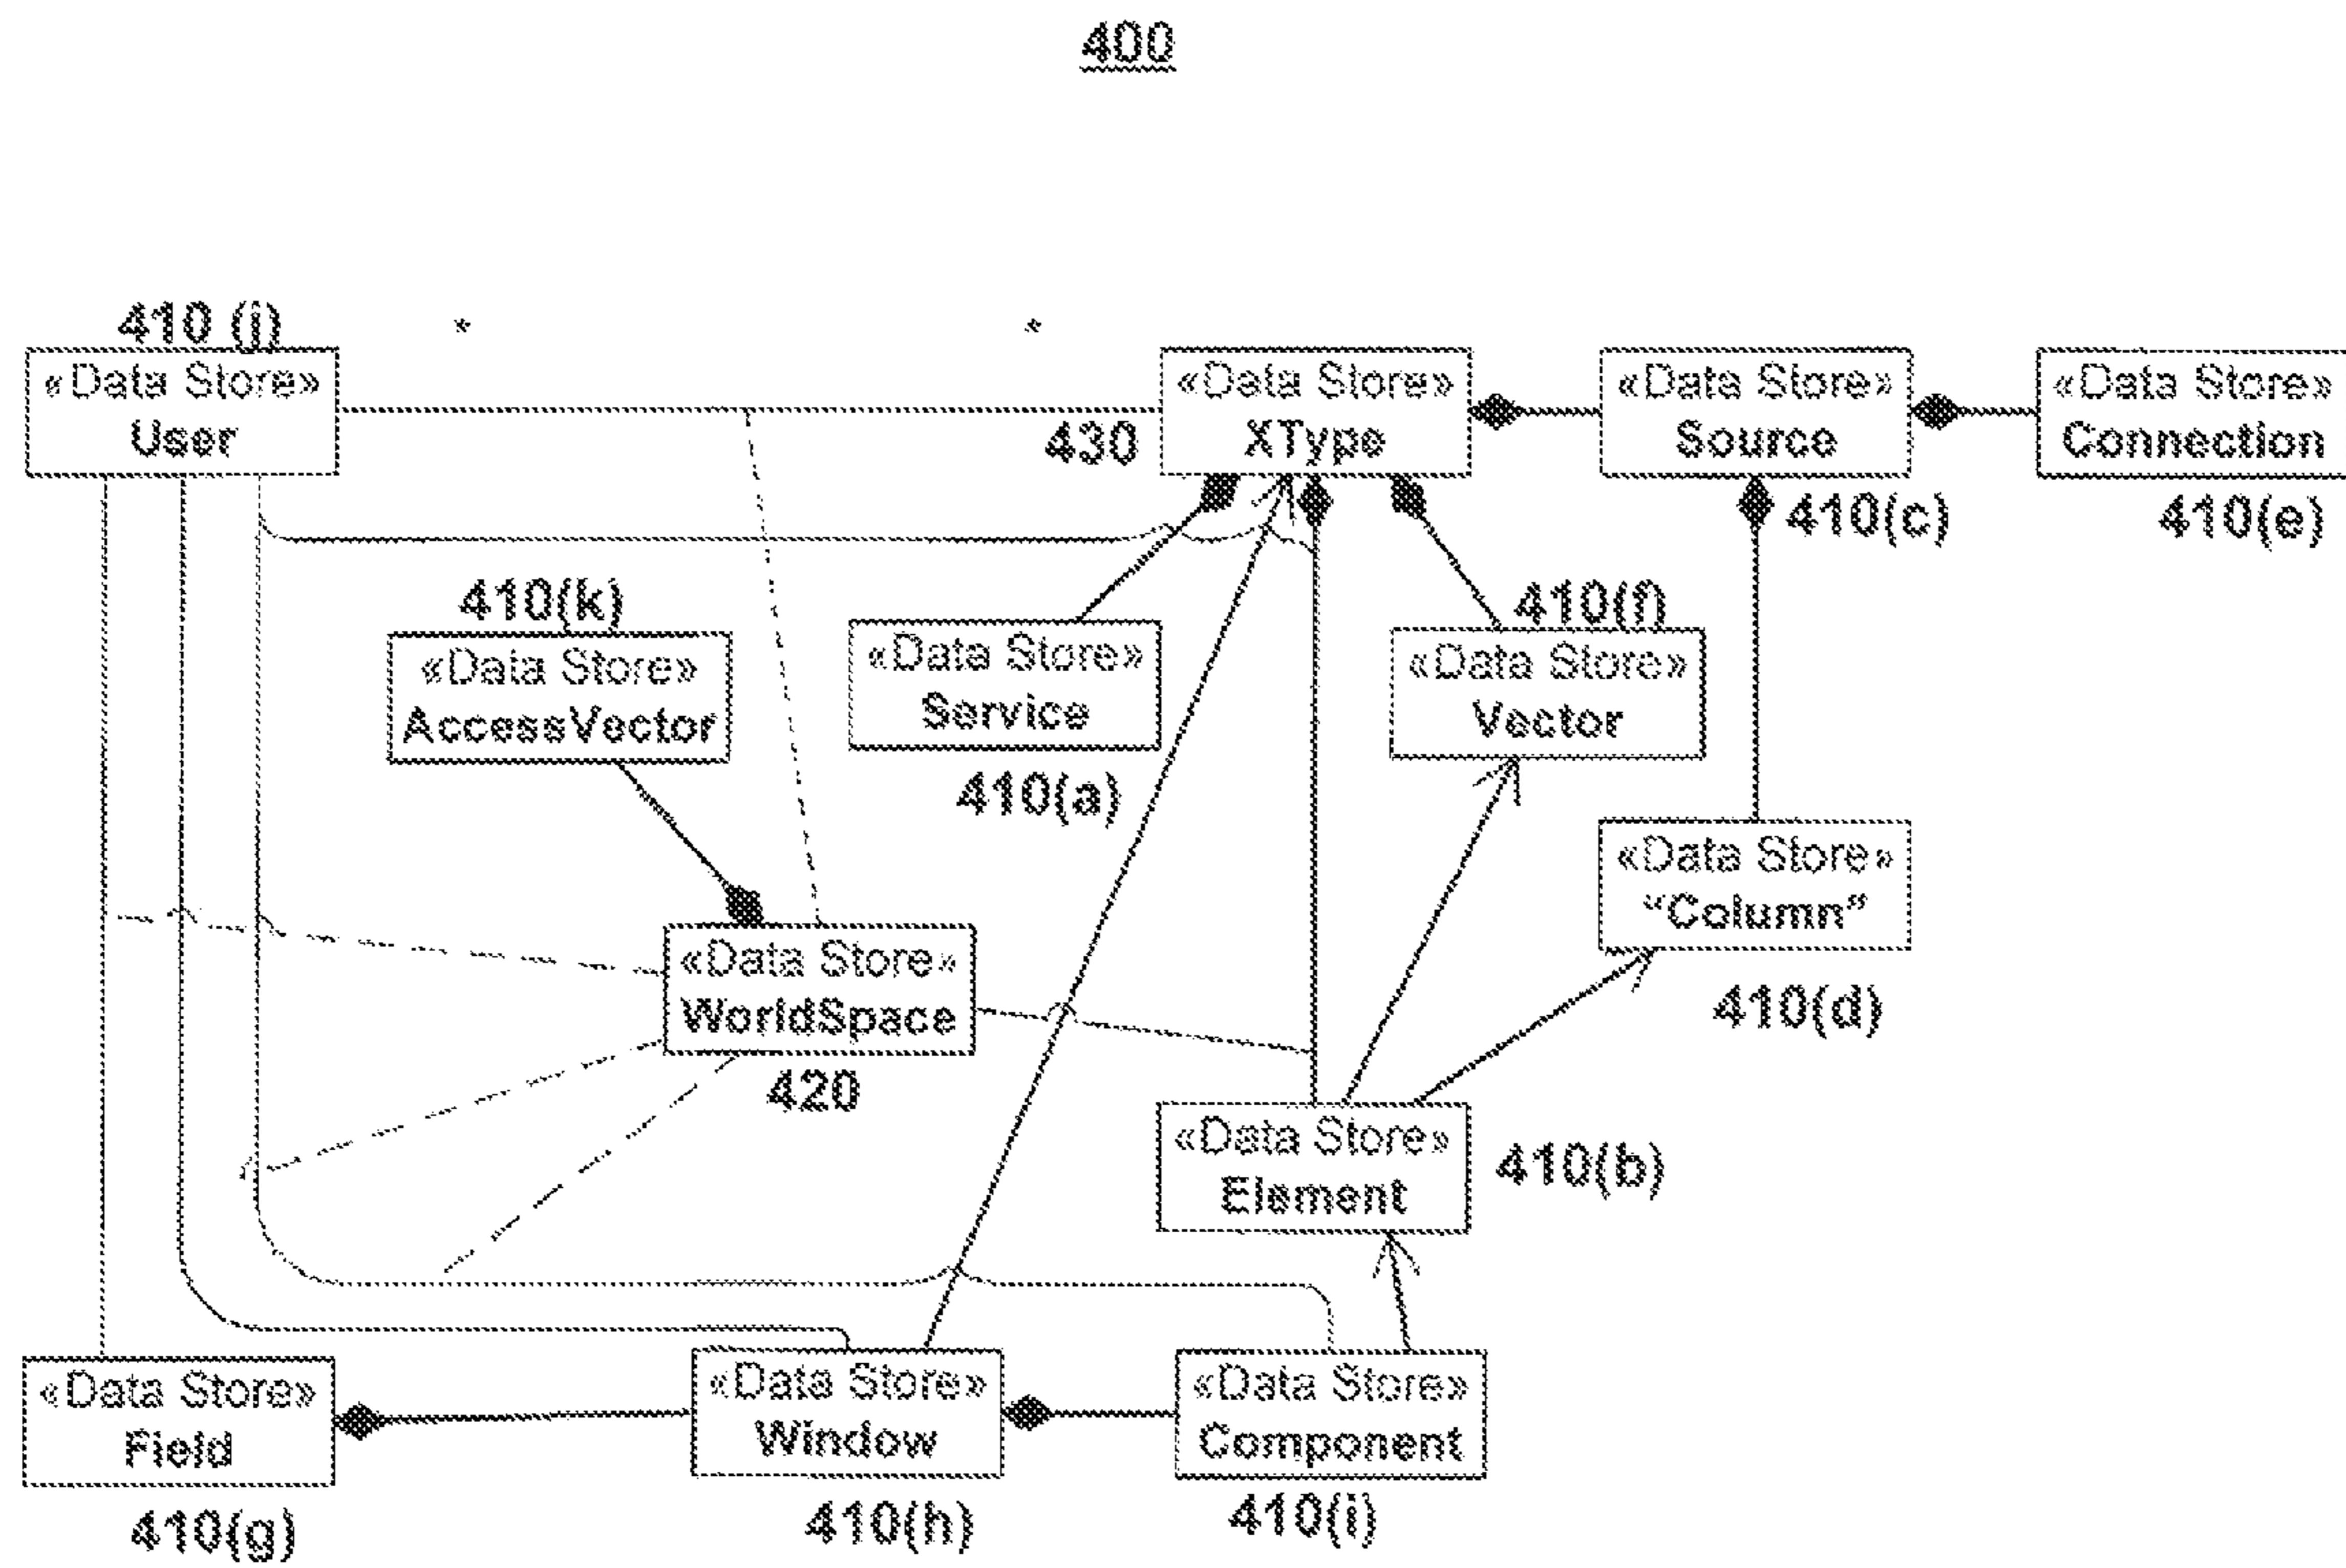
400

410 (j)
«Data Store»
User

*

*

430
«Data Store»
XType

«Data Store»
Source

«Data Store»
Connection

410(c)

410(e)

410(k)
«Data Store»
AccessVector

«Data Store»
Service

410(a)

410(f)
«Data Store»
Vector

«Data Store»
"Column"

410(d)

«Data Store»
WorldSpace
420

«Data Store»
Element
410(b)

«Data Store»
Field
410(g)

«Data Store»
Window
410(h)

«Data Store»
Component
410(i)